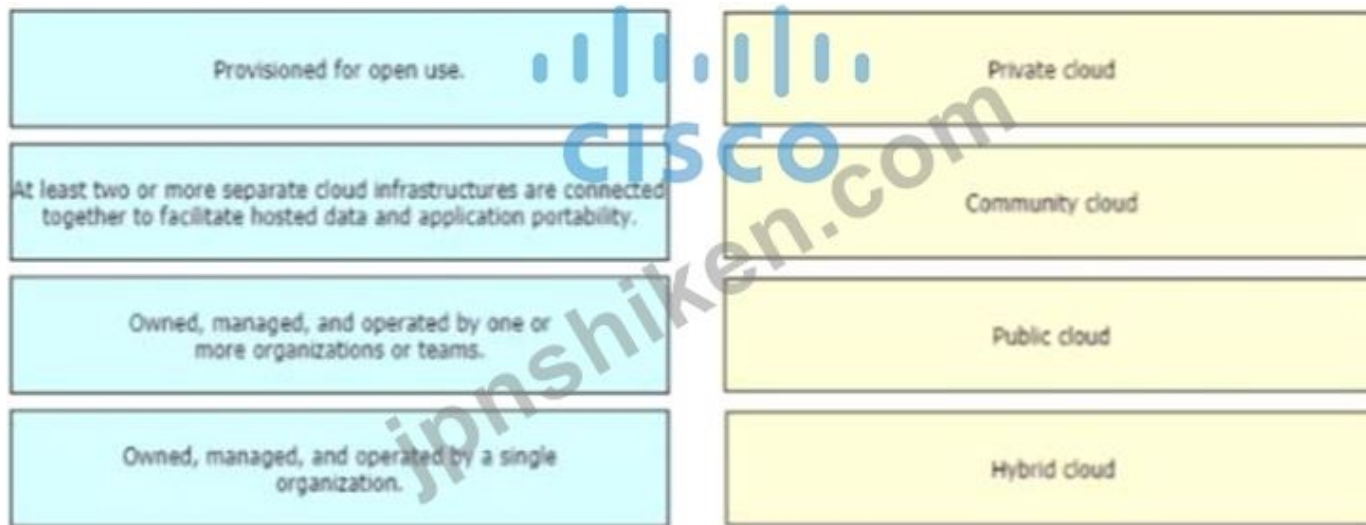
Provisioned for open use.

Private cloud

At least two or more separate cloud infrastructures are connected together to facilitate hosted data and application portability.

Community cloud

Owned, managed, and operated by one or more organizations or teams.

Public cloud

Owned, managed, and operated by a single organization.

Hybrid cloud

CISCO

jpnshiken.com